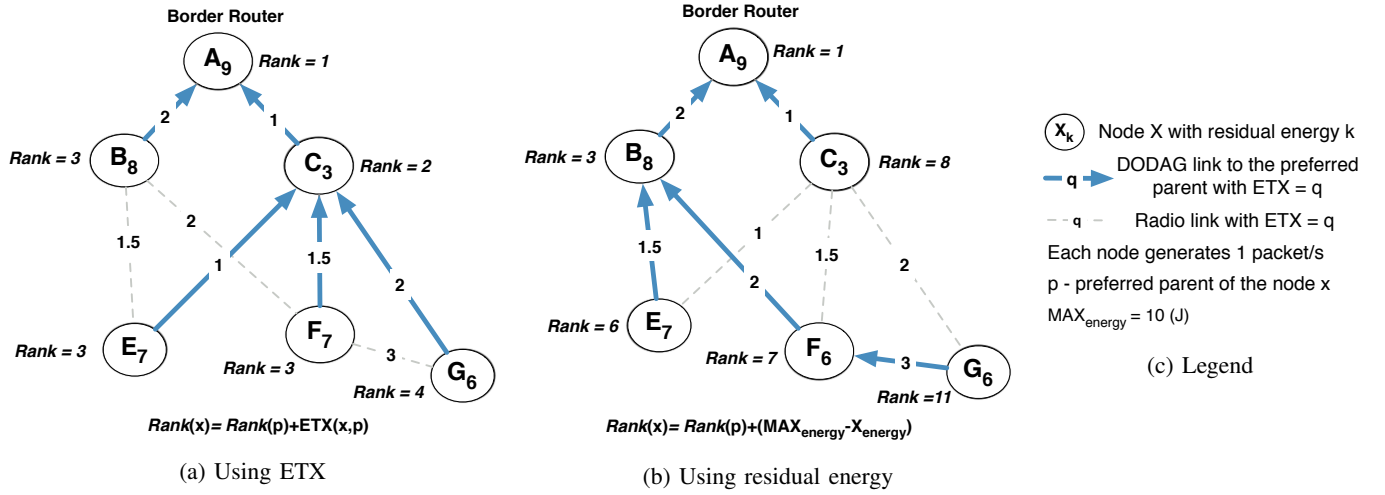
Border Router

$A_9$ Rank = 1

2

1

Rank = 3 $B_8$

$C_3$ Rank = 2

2

1.5

1

1.5

2

Rank = 3 $E_7$

$F_7$

3

Rank = 3

$G_6$

Rank = 4

Rank(x)= Rank(p)+ETX(x,p)

(a) Using ETX

Border Router

$A_9$ Rank = 1

2

1

Rank = 3 $B_8$

$C_3$ Rank = 8

1

1.5

1.5

2

2

Rank = 6 $E_7$

Rank = 7 $F_6$

3

$G_6$

Rank = 11

Rank(x)= Rank(p)+($MAX_{energy}$-$X_{energy}$)

(b) Using residual energy

$X_k$ Node X with residual energy k

q DODAG link to the preferred parent with ETX = q

q Radio link with ETX = q

Each node generates 1 packet/s

p - preferred parent of the node x

$MAX_{energy}$ = 10 (J)

(c) Legend